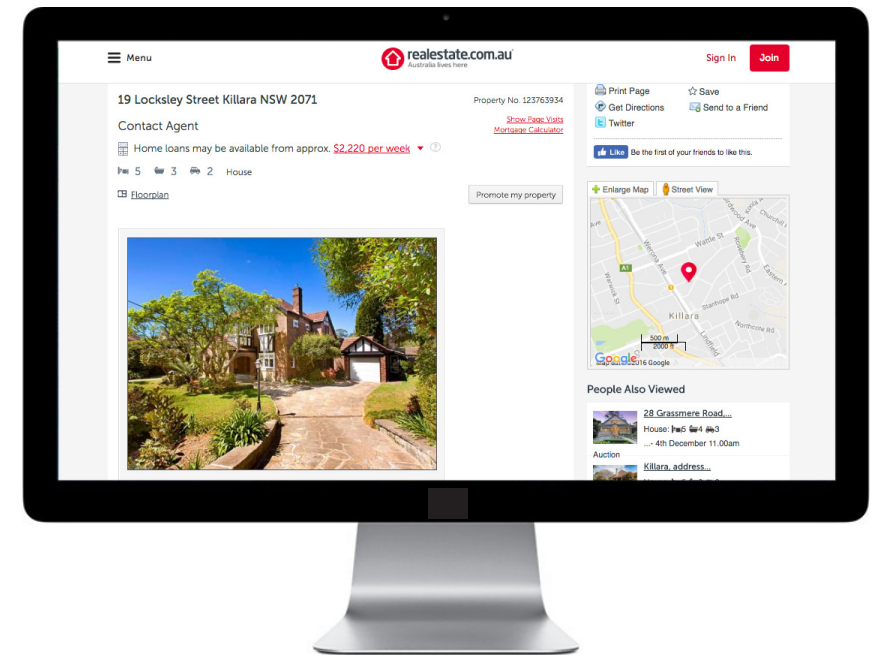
Menu

realestate.com.au
Australia lives here

Sign In Join

19 Locksley Street Killara NSW 2071

Property No. 123763934

Contact Agent

Show Page Visits
Mortgage Calculator

Home loans may be available from approx. $2,220 per week

5 3 2 House

Floorplan

Promote my property

Print Page
Save
Get Directions
Send to a Friend
Twitter

Like Be the first of your friends to like this.

Enlarge Map
Street View

Wattle St
Werona Ave
A1
Stanhope Rd
Killara
Northcote Rd
Lindfield
Rosebery Rd
Eastern
Churchill
500 m
2000 ft
Google
Map data ©2016 Google

People Also Viewed

28 Grassmere Road,...
House: 5 4 3
...- 4th December 11.00am
Auction

Killara, address...